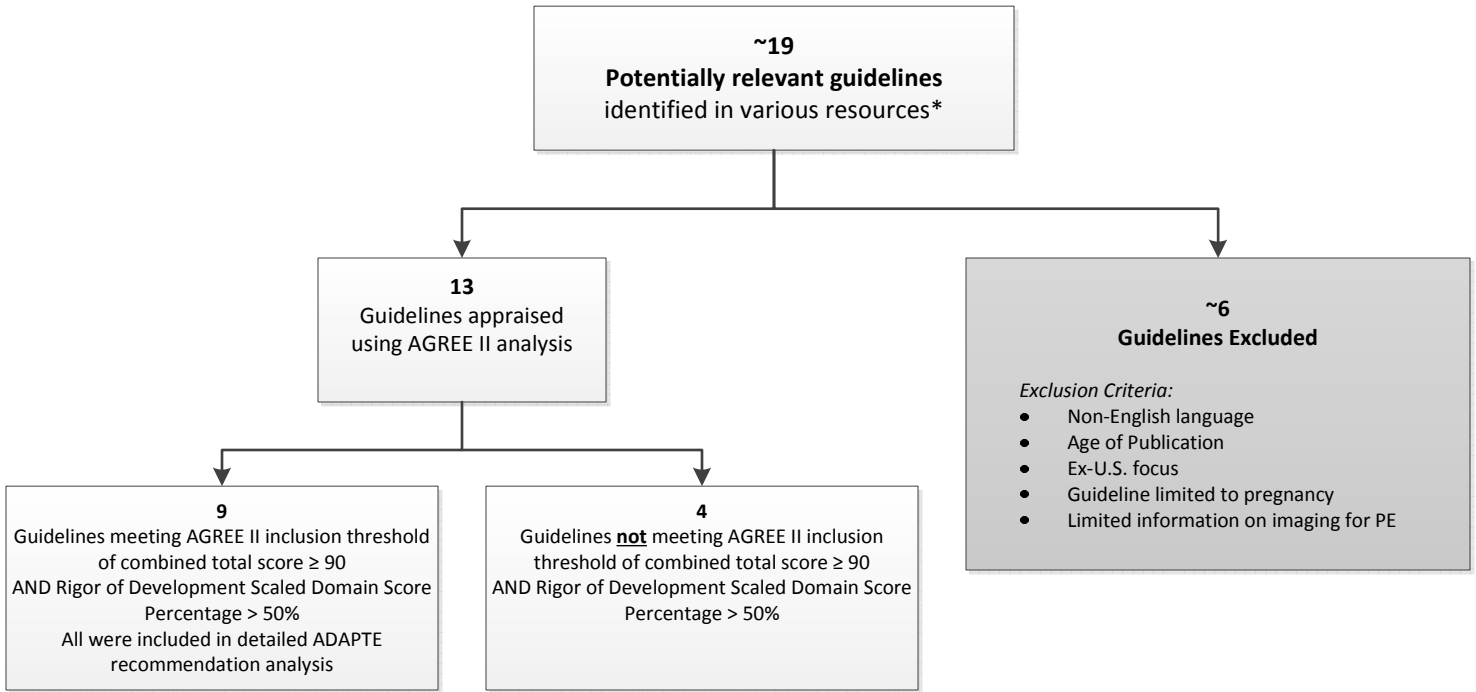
~19
**Potentially relevant guidelines**
identified in various resources*

13
Guidelines appraised using AGREE II analysis

~6
**Guidelines Excluded**

*Exclusion Criteria:*
- Non-English language
- Age of Publication
- Ex-U.S. focus
- Guideline limited to pregnancy
- Limited information on imaging for PE

9
Guidelines meeting AGREE II inclusion threshold of combined total score $\geq 90$ AND Rigor of Development Scaled Domain Score Percentage > 50%
All were included in detailed ADAPTE recommendation analysis

4
Guidelines **not** meeting AGREE II inclusion threshold of combined total score $\geq 90$ AND Rigor of Development Scaled Domain Score Percentage > 50%